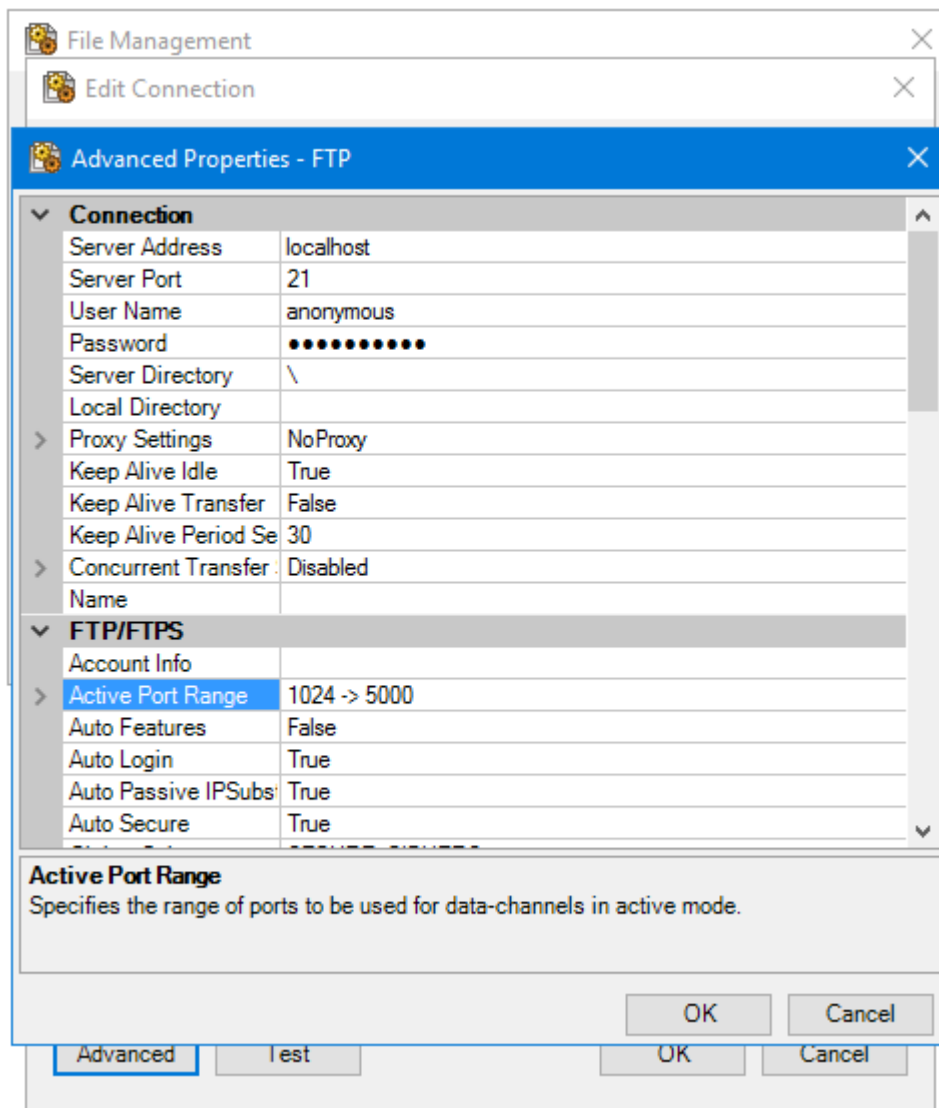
File Management

Edit Connection

Advanced Properties - FTP

Connection

| | |
|---|---|
| Server Address | localhost |
| Server Port | 21 |
| User Name | anonymous |
| Password | ●●●●●●●●●●● |
| Server Directory | \ |
| Local Directory | |
| Proxy Settings | NoProxy |
| Keep Alive Idle | True |
| Keep Alive Transfer | False |
| Keep Alive Period Se | 30 |
| Concurrent Transfer | Disabled |
| Name | |

FTP/FTPS

| | |
|---|---|
| Account Info | |
| Active Port Range | 1024 -> 5000 |
| Auto Features | False |
| Auto Login | True |
| Auto Passive IPSubs | True |
| Auto Secure | True |
| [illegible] | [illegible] |

Active Port Range
Specifies the range of ports to be used for data-channels in active mode.

OK Cancel

Advanced Test OK Cancel